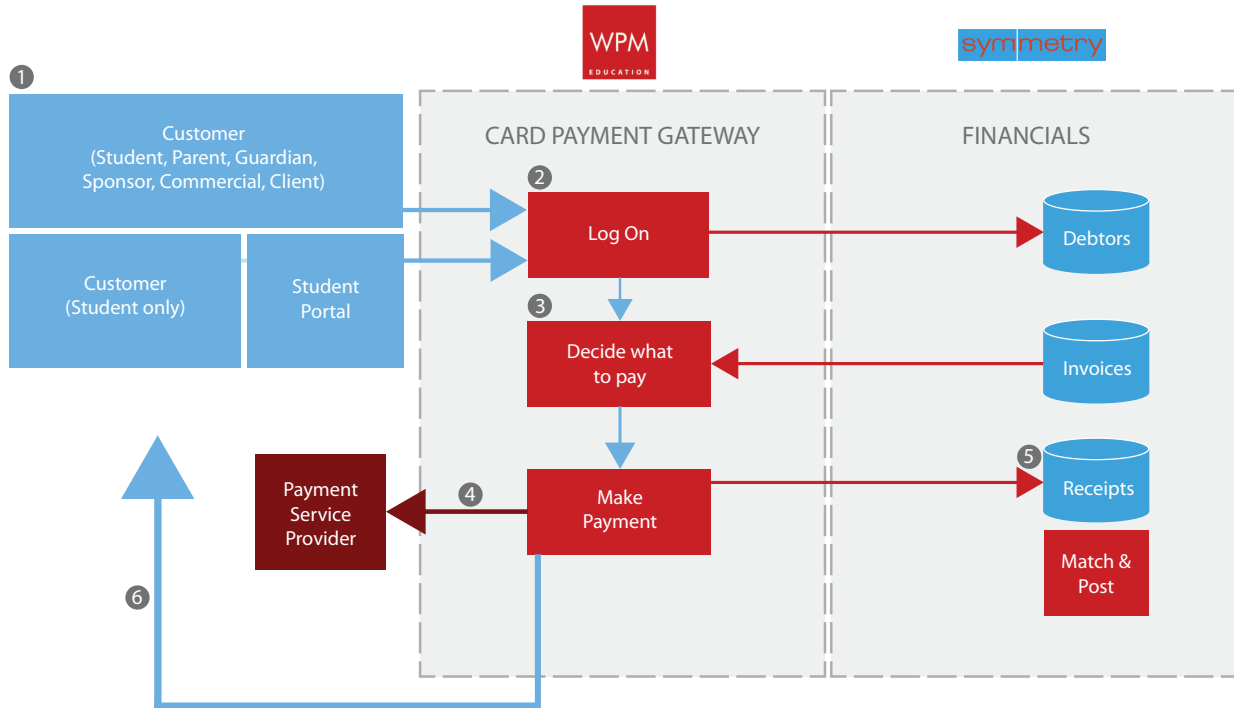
WPM
EDUCATION

symmetry

1

Customer
(Student, Parent, Guardian, Sponsor, Commercial, Client)

Customer
(Student only)

Student Portal

CARD PAYMENT GATEWAY

FINANCIALS

2

Log On

Debtors

3

Decide what to pay

Invoices

Payment Service Provider

4

Make Payment

5

Receipts

Match & Post

6